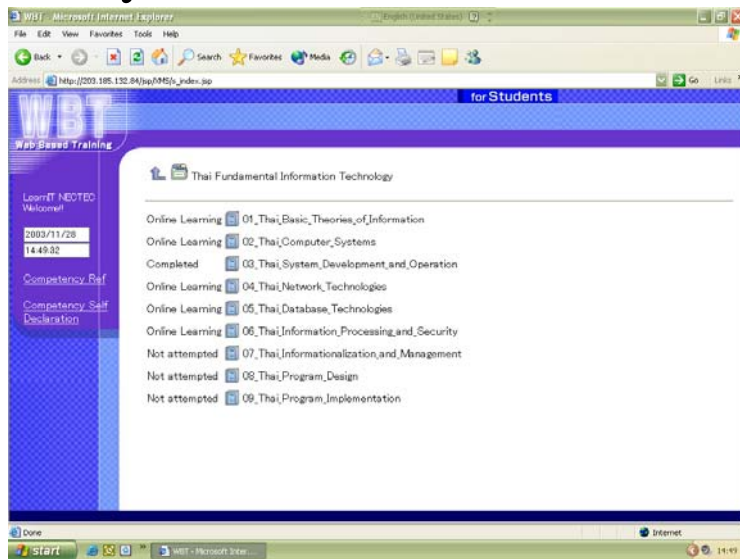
WBT - Microsoft Internet Explorer

English (United States)

File Edit View Favorites Tools Help

Back Search Favorites Media

Address http://203.185.132.84/jsp/MS/s_index.jsp

Go Links

for Students

WBT

Web Based Training

LearnIT NECTEC Welcome!!

2003/11/28

14:49:32

Competency Ref

Competency Self Declaration

Thai Fundamental Information Technology

Online Learning 01_Thai_Basic_Theories_of_Information

Online Learning 02_Thai_Computer_Systems

Completed 03_Thai_System_Development_and_Operation

Online Learning 04_Thai_Network_Technologies

Online Learning 05_Thai_Database_Technologies

Online Learning 06_Thai_Information_Processing_and_Security

Not attempted 07_Thai_Informationalization_and_Management

Not attempted 08_Thai_Program_Design

Not attempted 09_Thai_Program_Implementation

Done

Internet

start

WBT - Microsoft Inter...

14:49